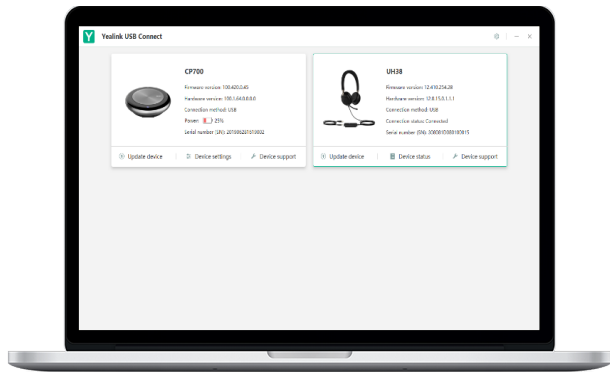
Yealink USB Connect

CP700

Firmware version: 100.420.0.45

Hardware version: 100.1.64.0.0.0.0

Connection method: USB

Power: 25%

Serial number (SN): 2019092601019002

Update device

Device settings

Device support

UH38

Firmware version: 12.410.254.28

Hardware version: 12.0.15.0.1.1.1

Connection method: USB

Connection status: Connected

Serial number (SN): 3300810988100815

Update device

Device status

Device support